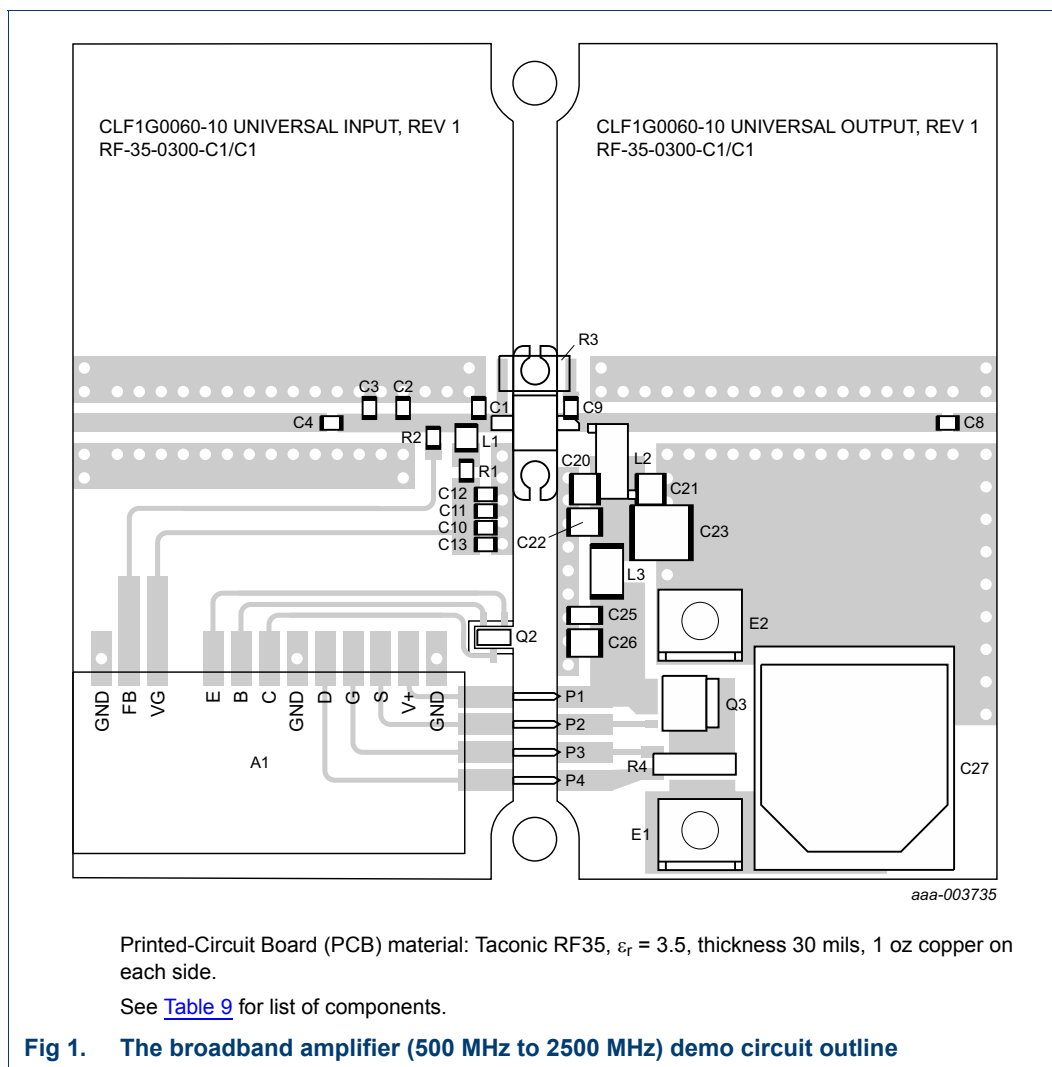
CLF1G0060-10 UNIVERSAL INPUT, REV 1
RF-35-0300-C1/C1

CLF1G0060-10 UNIVERSAL OUTPUT, REV 1
RF-35-0300-C1/C1

R3

C3 C2

C1 C9

C4

C8

R2

L1

R1

C20

L2

C21

C12
C11
C10
C13

C22

C23

L3

C25

E2

Q2

C26

GND FB VG

E B C GND D G S V+ GND

P1

Q3

P2

A1

P3

R4

C27

P4

E1

aaa-003735

Printed-Circuit Board (PCB) material: Taconic RF35, $\varepsilon_r$ = 3.5, thickness 30 mils, 1 oz copper on each side.

See Table 9 for list of components.

Fig 1. The broadband amplifier (500 MHz to 2500 MHz) demo circuit outline